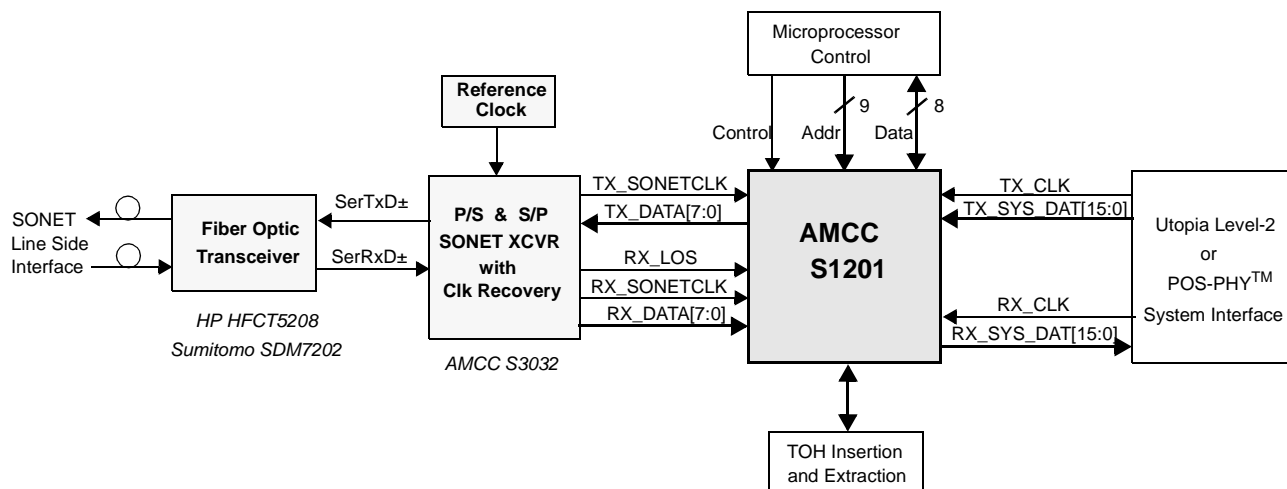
Microprocessor Control

9

8

Control

Addr

Data

Reference Clock

SONET Line Side Interface

Fiber Optic Transceiver

SerTxD±

SerRxD±

HP HFCT5208

Sumitomo SDM7202

P/S & S/P SONET XCVR with Clk Recovery

AMCC S3032

TX_SONETCLK

TX_DATA[7:0]

RX_LOS

RX_SONETCLK

RX_DATA[7:0]

AMCC S1201

TX_CLK

TX_SYS_DAT[15:0]

RX_CLK

RX_SYS_DAT[15:0]

Utopia Level-2 or POS-PHY$^{TM}$ System Interface

TOH Insertion and Extraction